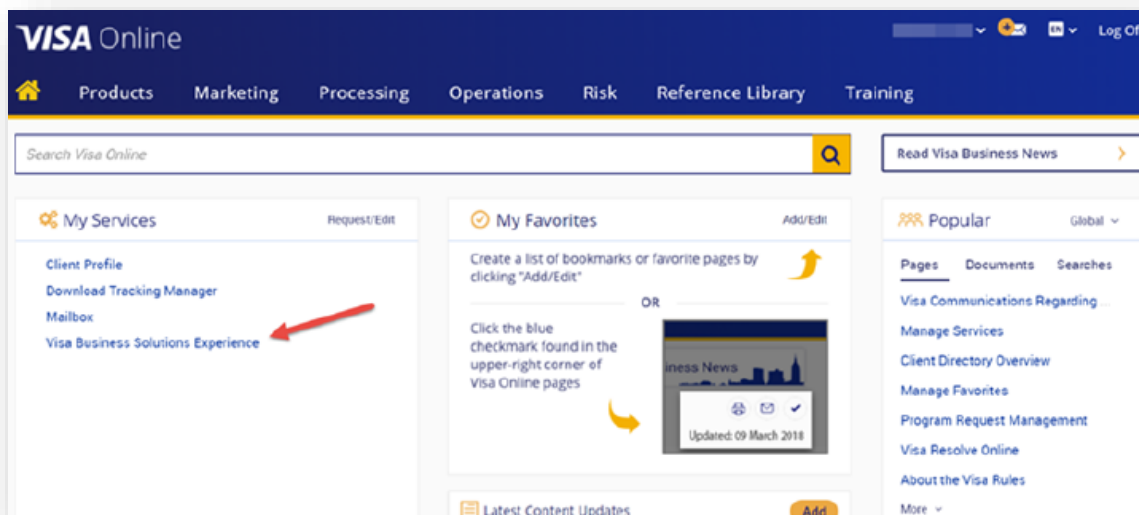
VISA Online

EN Log Of

Products Marketing Processing Operations Risk Reference Library Training

Search Visa Online

Read Visa Business News

My Services Request/Edit

Client Profile
Download Tracking Manager
Mailbox
Visa Business Solutions Experience

My Favorites Add/Edit

Create a list of bookmarks or favorite pages by clicking "Add/Edit"

OR

Click the blue checkmark found in the upper-right corner of Visa Online pages

iness News

Updated: 09 March 2018

Latest Content Updates Add

Popular Global

Pages Documents Searches

Visa Communications Regarding...
Manage Services
Client Directory Overview
Manage Favorites
Program Request Management
Visa Resolve Online
About the Visa Rules
More